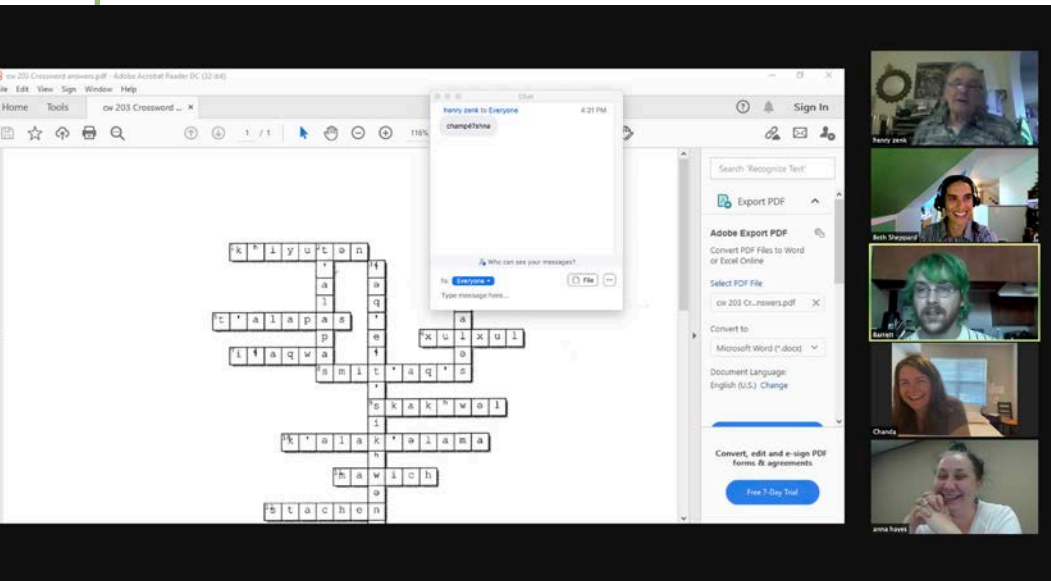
cw 203 Crossword answers.pdf - Adobe Acrobat Reader DC (32-bit)

ile Edit View Sign Window Help

Home Tools cw 203 Crossword ... ×

1 / 1

116%

Sign In

Chat

henry zenk to Everyone 4:21 PM

champ∂t'shna

Who can see your messages?

To: Everyone

File

Type message here...

k ʰ i y u ' t ə n

t ' a l a p a s

i ɬ a q w a

x u i x u l

s m i t ' a q ' s

s k a k ʰ w ə l

k ' a l a k ' a l a m a

m a w i c h

s t a c h e n

Search 'Recognize Text'

Export PDF

Adobe Export PDF

Convert PDF Files to Word or Excel Online

Select PDF File

cw 203 Cr...nswers.pdf ×

Convert to

Microsoft Word (*.docx)

Document Language:

English (U.S.) Change

Convert, edit and e-sign PDF forms & agreements

Free 7-Day Trial

henry zenk

Beth Sheppard

Barrett

Chanda

anna hayes